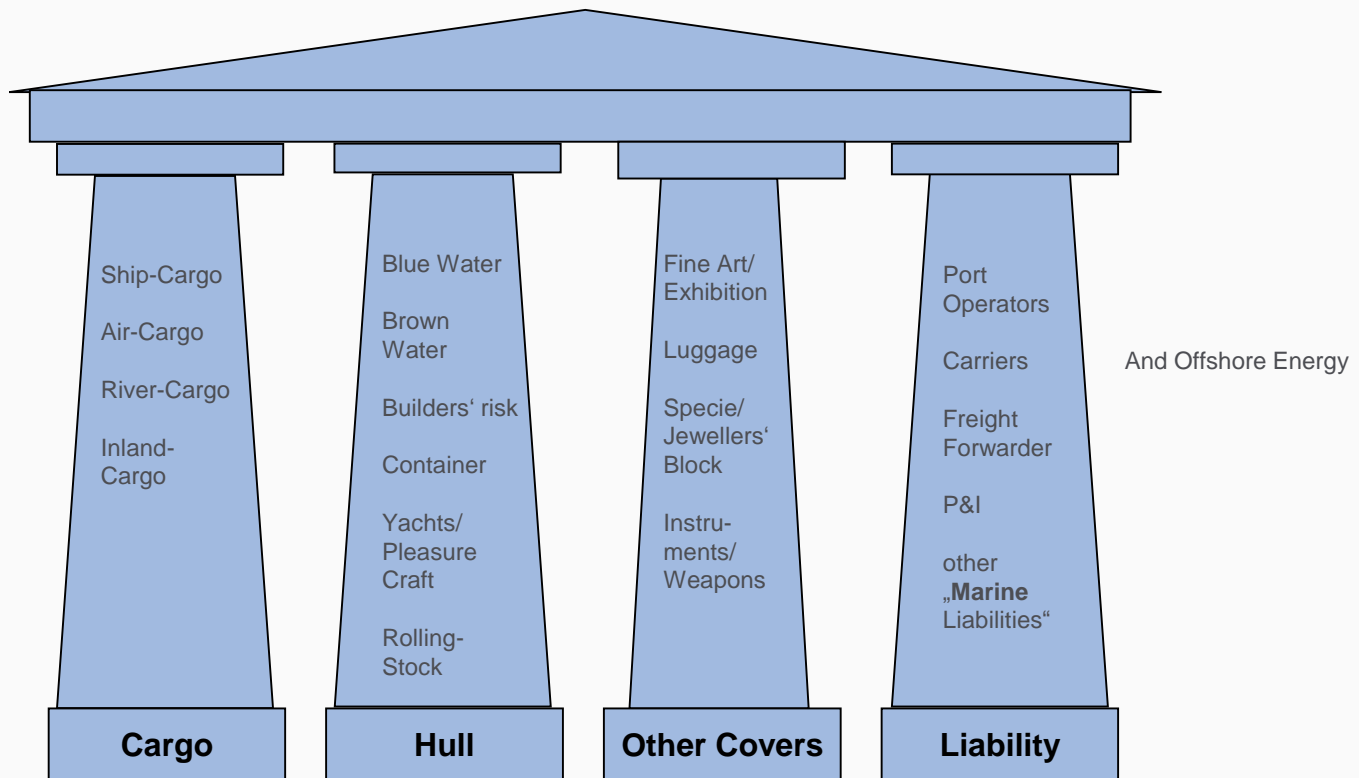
Ship-Cargo

Air-Cargo

River-Cargo

Inland-Cargo

Cargo

Blue Water

Brown Water

Builders‘ risk

Container

Yachts/ Pleasure Craft

Rolling-Stock

Hull

Fine Art/ Exhibition

Luggage

Specie/ Jewellers‘ Block

Instruments/ Weapons

Other Covers

Port Operators

Carriers

Freight Forwarder

P&I

other „**Marine** Liabilities“

Liability

And Offshore Energy